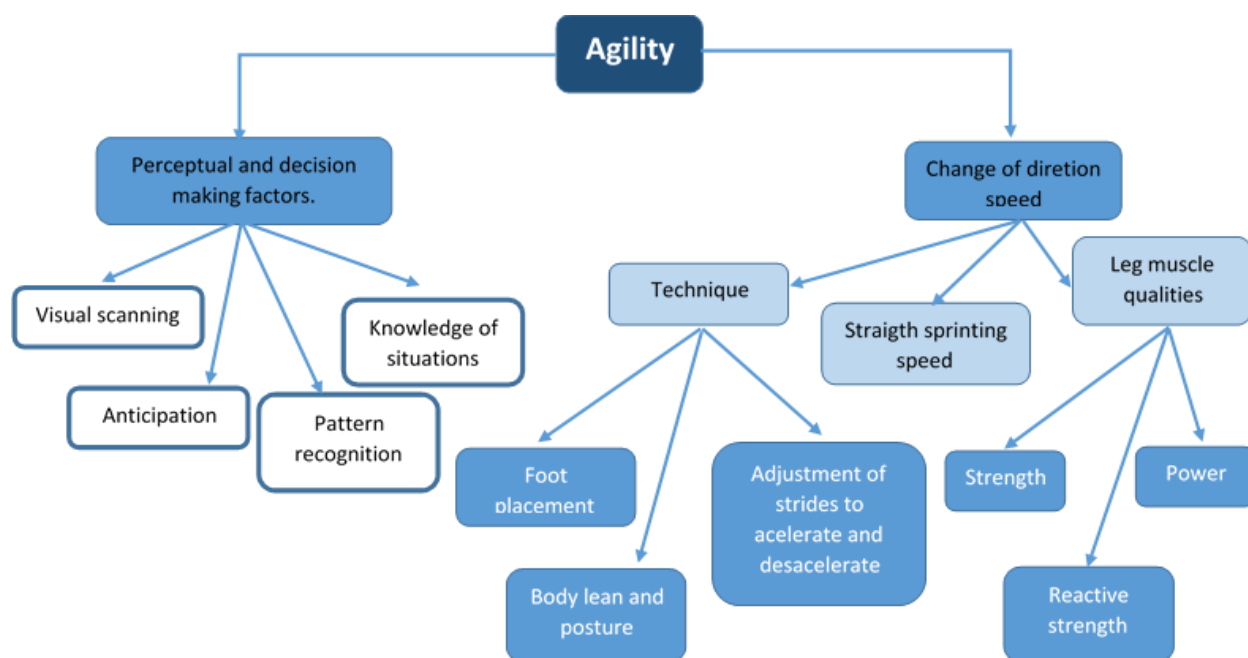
Agility

Perceptual and decision making factors.

Visual scanning

Knowledge of situations

Anticipation

Pattern recognition

Change of diretion speed

Technique

Straigth sprinting speed

Leg muscle qualities

Foot placement

Adjustment of strides to acelerate and desacelerate

Body lean and posture

Strength

Power

Reactive strength